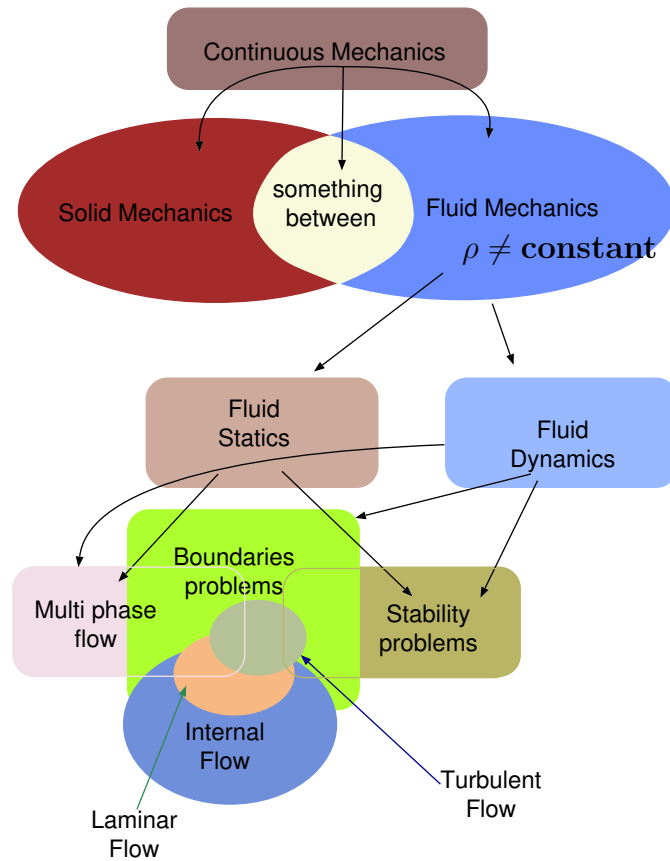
Continuous Mechanics

Solid Mechanics

something between

Fluid Mechanics

$\rho \neq \mathbf{constant}$

Fluid Statics

Fluid Dynamics

Boundaries problems

Multi phase flow

Stability problems

Internal Flow

Turbulent Flow

Laminar Flow